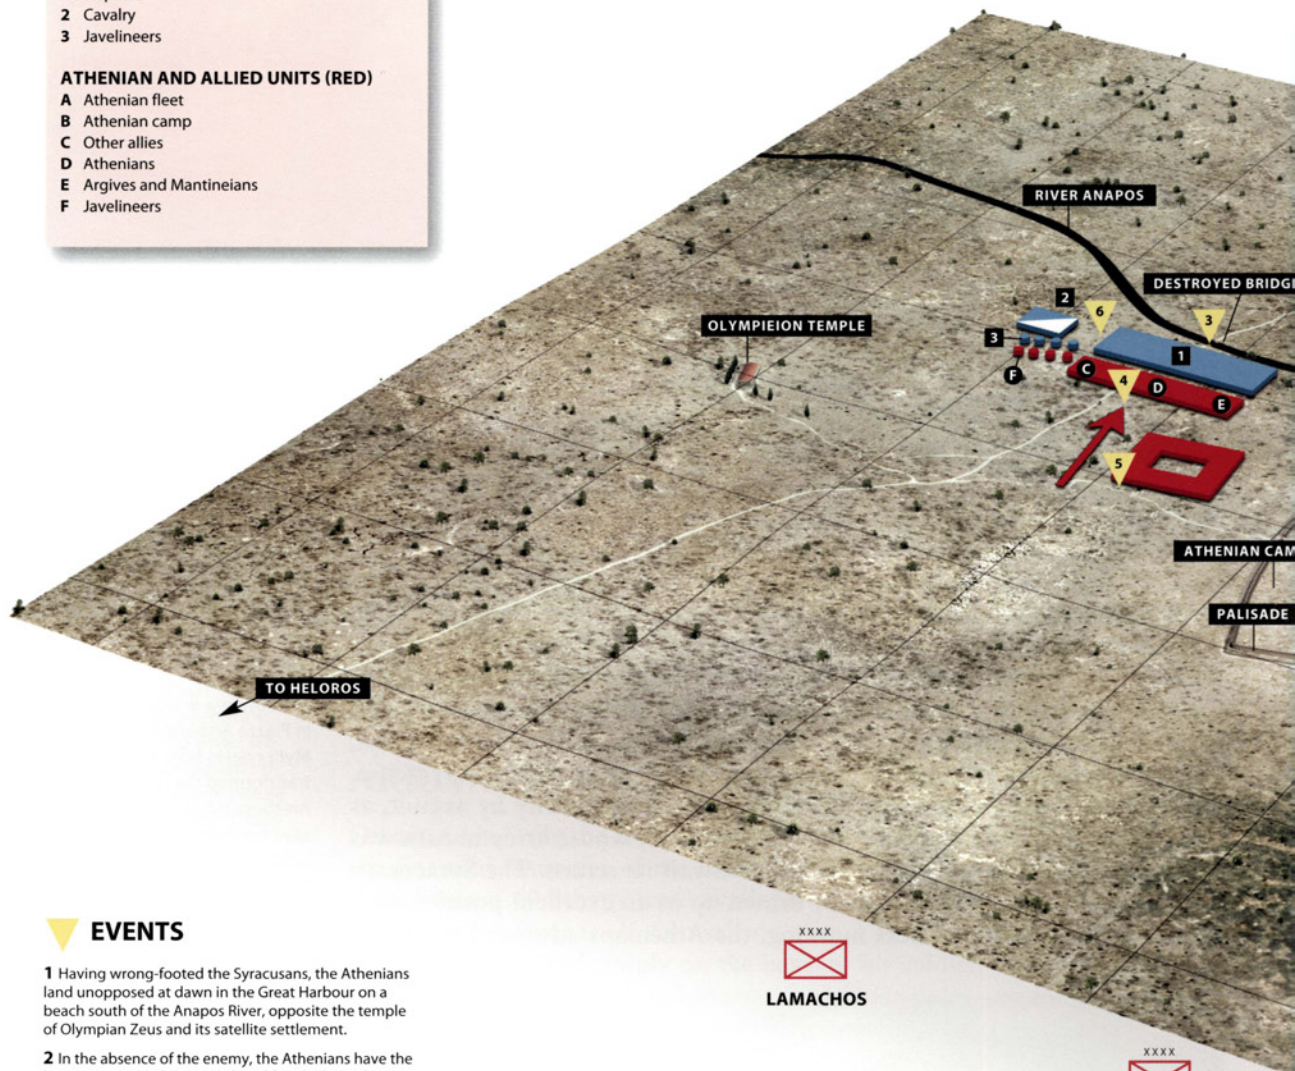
2 Cavalry
3 Javelineers

ATHENIAN AND ALLIED UNITS (RED)
A Athenian fleet
B Athenian camp
C Other allies
D Athenians
E Argives and Mantineians
F Javelineers

RIVER ANAPOS

DESTROYED BRIDG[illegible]

OLYMPIEION TEMPLE

2
6
3
3
1
C
4
D
E
F
5

ATHENIAN CAM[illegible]

PALISADE

TO HELOROS

EVENTS

1 Having wrong-footed the Syracusans, the Athenians land unopposed at dawn in the Great Harbour on a beach south of the Anapos River, opposite the temple of Olympian Zeus and its satellite settlement.

2 In the absence of the enemy, the Athenians have the

XXXX
LAMACHOS

XXXX